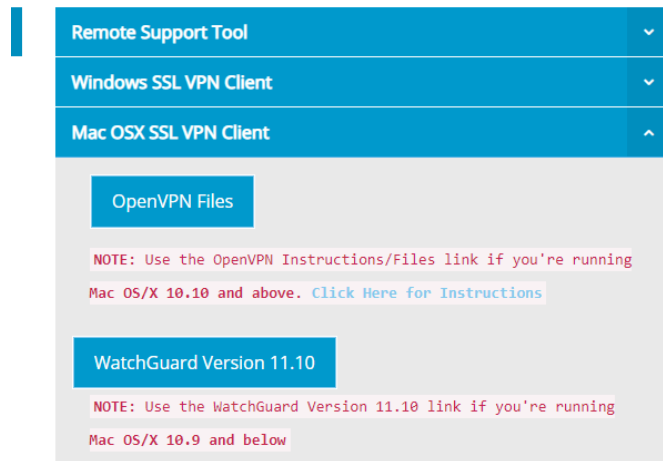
Remote Support Tool

Windows SSL VPN Client

Mac OSX SSL VPN Client

OpenVPN Files

NOTE: Use the OpenVPN Instructions/Files link if you're running Mac OS/X 10.10 and above. Click Here for Instructions

WatchGuard Version 11.10

NOTE: Use the WatchGuard Version 11.10 link if you're running Mac OS/X 10.9 and below